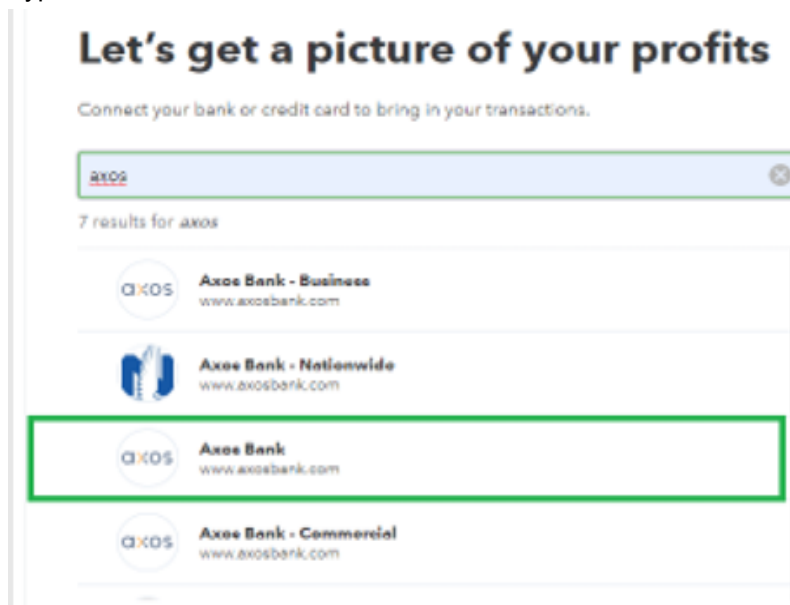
Let's get a picture of your profits

Connect your bank or credit card to bring in your transactions.

axos

7 results for axos

axos Axos Bank - Business
www.axosbank.com

Axos Bank - Nationwide
www.axosbank.com

axos Axos Bank
www.axosbank.com

axos Axos Bank - Commercial
www.axosbank.com